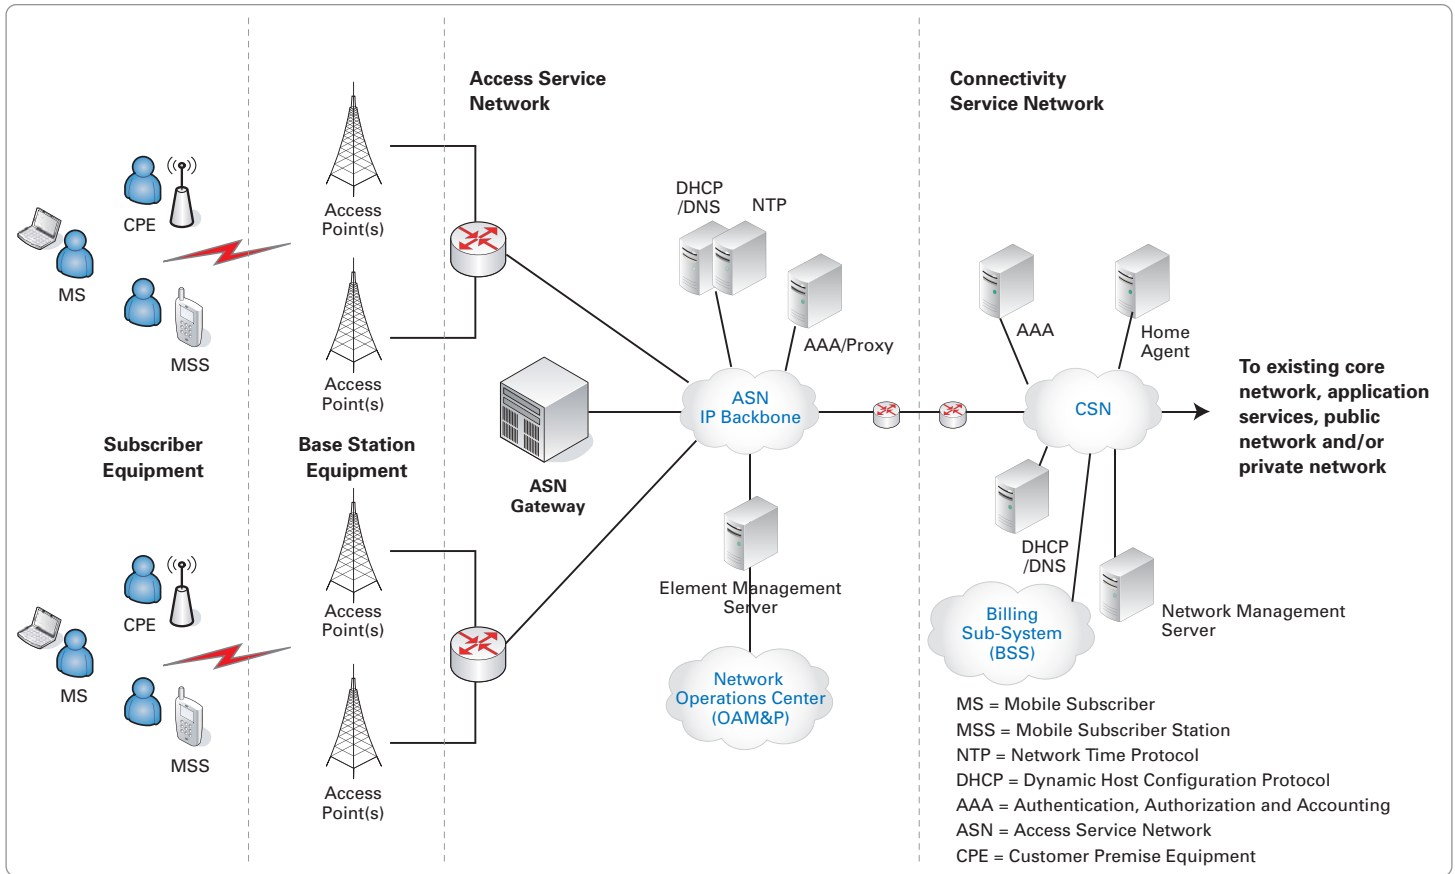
Access Service Network

Connectivity Service Network

CPE

MS

MSS

Access Point(s)

Access Point(s)

Subscriber Equipment

Base Station Equipment

DHCP /DNS

NTP

AAA/Proxy

ASN IP Backbone

ASN Gateway

Element Management Server

Network Operations Center (OAM&P)

AAA

Home Agent

CSN

To existing core network, application services, public network and/or private network

DHCP /DNS

Billing Sub-System (BSS)

Network Management Server

CPE

MS

MSS

Access Point(s)

Access Point(s)

MS = Mobile Subscriber
MSS = Mobile Subscriber Station
NTP = Network Time Protocol
DHCP = Dynamic Host Configuration Protocol
AAA = Authentication, Authorization and Accounting
ASN = Access Service Network
CPE = Customer Premise Equipment